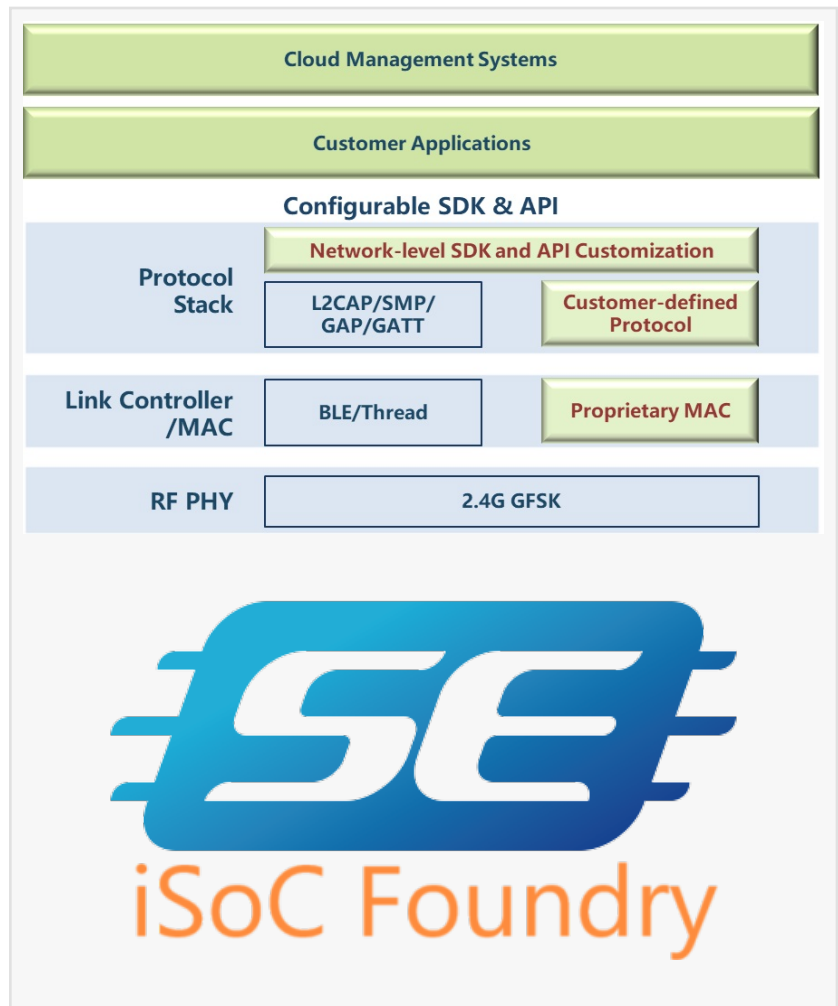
Cloud Management Systems

Customer Applications

Configurable SDK & API

Protocol Stack

Network-level SDK and API Customization

L2CAP/SMP/ GAP/GATT

Customer-defined Protocol

Link Controller /MAC

BLE/Thread

Proprietary MAC

RF PHY

2.4G GFSK

SE

iSoC Foundry